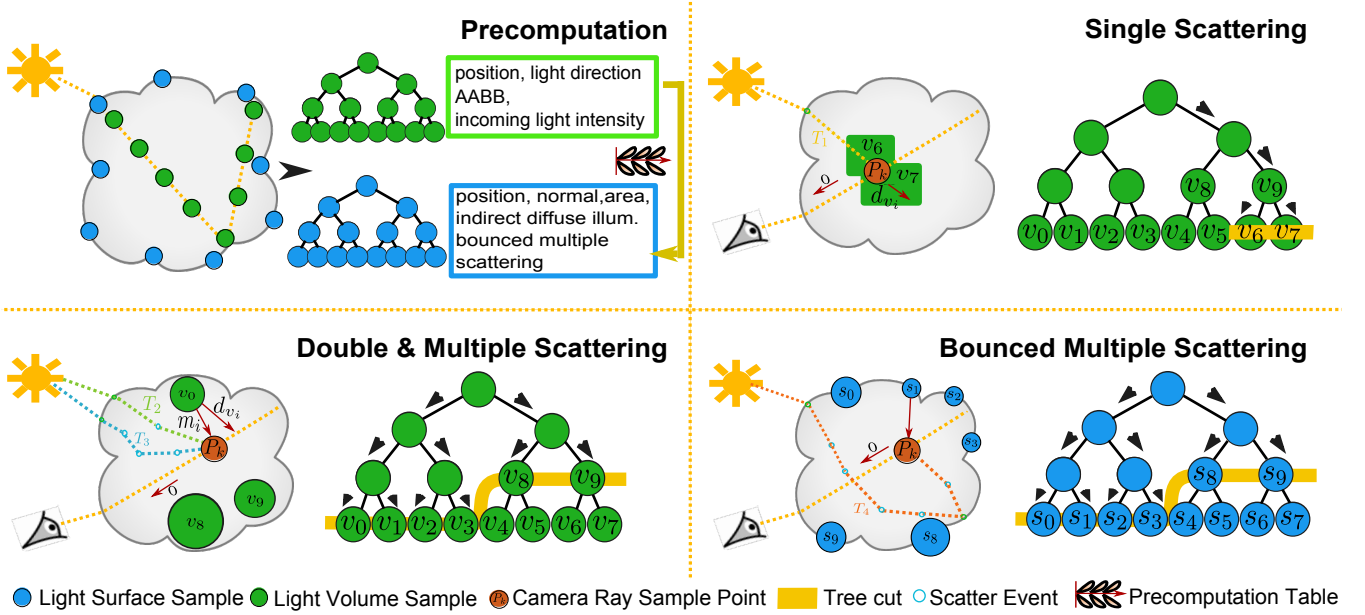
Precomputation

position, light direction
AABB,
incoming light intensity

position, normal,area,
indirect diffuse illum.
bounced multiple
scattering

Single Scattering

$T_1$
$v_6$
$P_k$
$v_7$
$o$
$d_{v_i}$

$v_8$ $v_9$
$v_0$ $v_1$ $v_2$ $v_3$ $v_4$ $v_5$ $v_6$ $v_7$

Double & Multiple Scattering

$v_0$
$T_2$
$d_{v_i}$
$m_i$
$T_3$
$P_k$
$o$
$v_9$
$v_8$

$v_8$ $v_9$
$v_0$ $v_1$ $v_2$ $v_3$ $v_4$ $v_5$ $v_6$ $v_7$

Bounced Multiple Scattering

$s_0$ $s_1$ $s_2$ $s_3$
$o$
$P_k$
$T_4$
$s_9$ $s_8$

$s_8$ $s_9$
$s_0$ $s_1$ $s_2$ $s_3$ $s_4$ $s_5$ $s_6$ $s_7$

Light Surface Sample   Light Volume Sample   $P_k$ Camera Ray Sample Point   Tree cut   Scatter Event   Precomputation Table